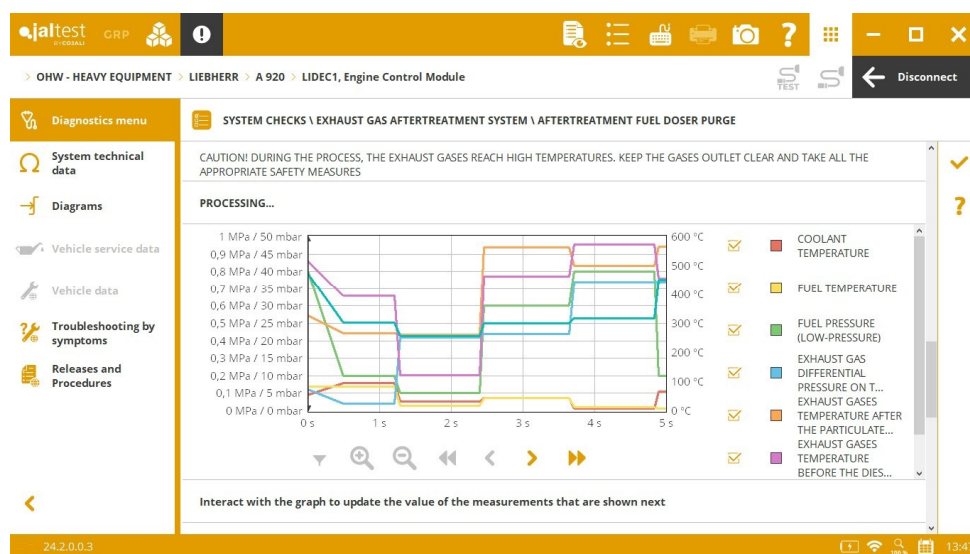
jaltest BY COJALI GRP

> OHW - HEAVY EQUIPMENT > LIEBHERR > A 920 > LIDEC1, Engine Control Module

TEST

Disconnect

Diagnostics menu

System technical data

Diagrams

Vehicle service data

Vehicle data

Troubleshooting by symptoms

Releases and Procedures

SYSTEM CHECKS \ EXHAUST GAS AFTERTREATMENT SYSTEM \ AFTERTREATMENT FUEL DOSER PURGE

CAUTION! DURING THE PROCESS, THE EXHAUST GASES REACH HIGH TEMPERATURES. KEEP THE GASES OUTLET CLEAR AND TAKE ALL THE APPROPRIATE SAFETY MEASURES

PROCESSING...

1 MPa / 50 mbar
0,9 MPa / 45 mbar
0,8 MPa / 40 mbar
0,7 MPa / 35 mbar
0,6 MPa / 30 mbar
0,5 MPa / 25 mbar
0,4 MPa / 20 mbar
0,3 MPa / 15 mbar
0,2 MPa / 10 mbar
0,1 MPa / 5 mbar
0 MPa / 0 mbar

600 °C
500 °C
400 °C
300 °C
200 °C
100 °C
0 °C

0 s
1 s
2 s
3 s
4 s
5 s

COOLANT TEMPERATURE

FUEL TEMPERATURE

FUEL PRESSURE (LOW-PRESSURE)

EXHAUST GAS DIFFERENTIAL PRESSURE ON T...

EXHAUST GASES TEMPERATURE AFTER THE PARTICULATE...

EXHAUST GASES TEMPERATURE BEFORE THE DIES...

Interact with the graph to update the value of the measurements that are shown next

24.2.0.0.3

13:4